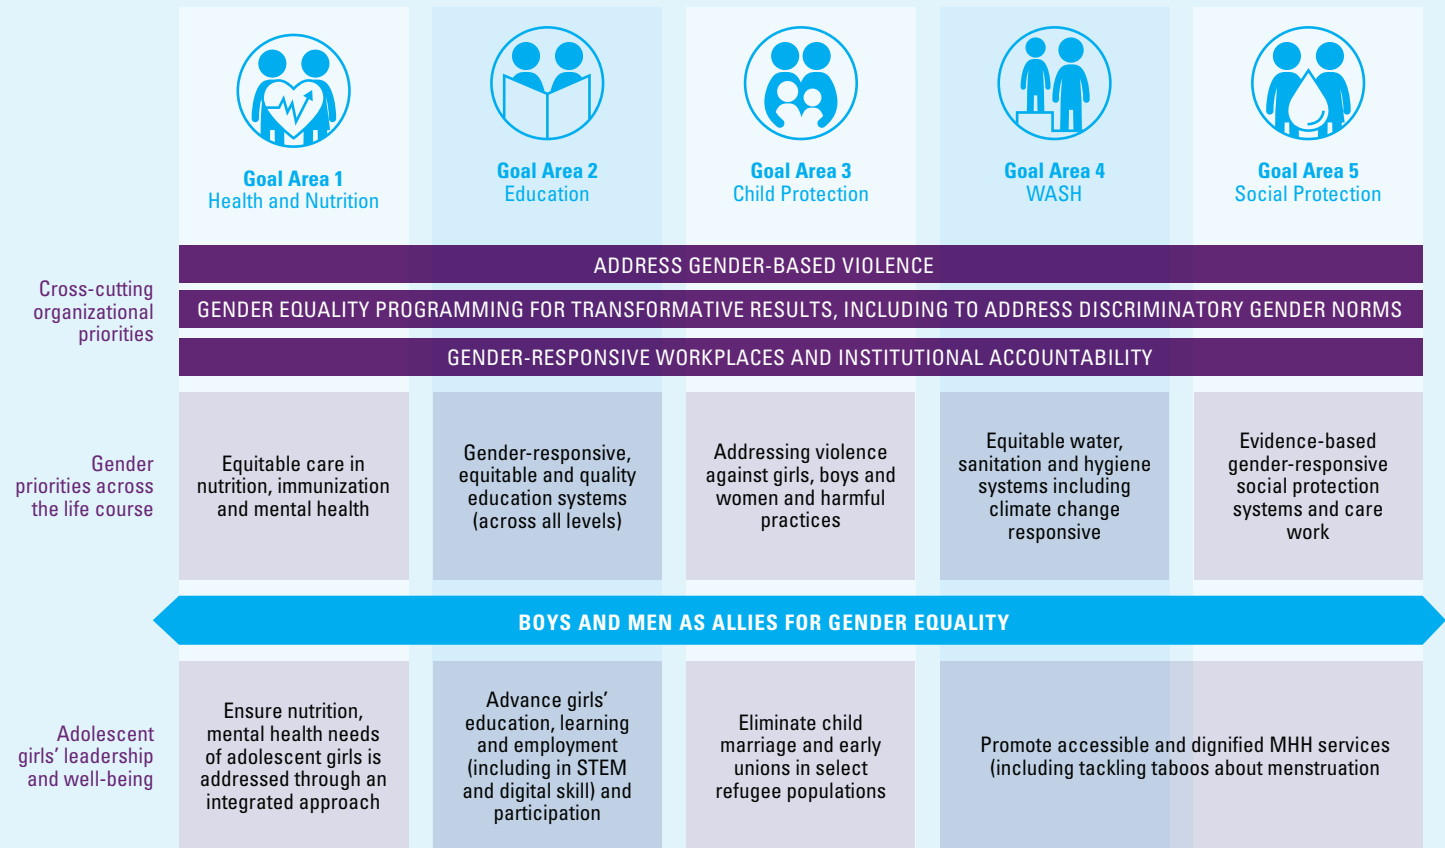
Goal Area 1
Health and Nutrition

Goal Area 2
Education

Goal Area 3
Child Protection

Goal Area 4
WASH

Goal Area 5
Social Protection

Cross-cutting organizational priorities

ADDRESS GENDER-BASED VIOLENCE

GENDER EQUALITY PROGRAMMING FOR TRANSFORMATIVE RESULTS, INCLUDING TO ADDRESS DISCRIMINATORY GENDER NORMS

GENDER-RESPONSIVE WORKPLACES AND INSTITUTIONAL ACCOUNTABILITY

Gender priorities across the life course

| Equitable care in nutrition, immunization and mental health | Gender-responsive, equitable and quality education systems (across all levels) | Addressing violence against girls, boys and women and harmful practices | Equitable water, sanitation and hygiene systems including climate change responsive | Evidence-based gender-responsive social protection systems and care work |
|---|---|---|---|---|

BOYS AND MEN AS ALLIES FOR GENDER EQUALITY

Adolescent girls' leadership and well-being

| Ensure nutrition, mental health needs of adolescent girls is addressed through an integrated approach | Advance girls' education, learning and employment (including in STEM and digital skill) and participation | Eliminate child marriage and early unions in select refugee populations | Promote accessible and dignified MHH services (including tackling taboos about menstruation) |
|---|---|---|---|